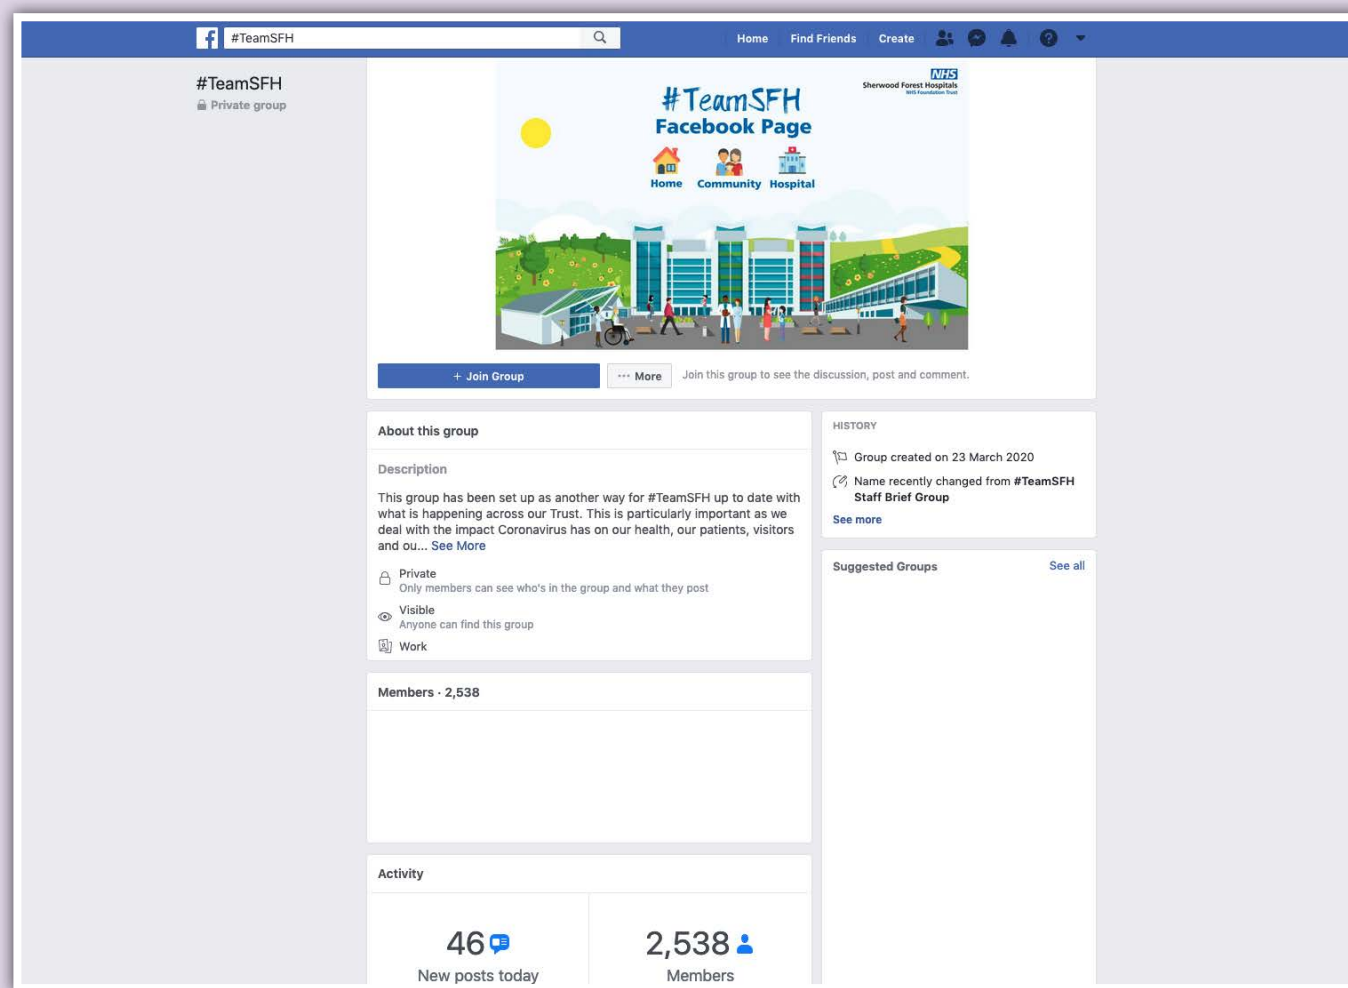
#TeamSFH

Home Find Friends Create

#TeamSFH
Private group

#TeamSFH
Facebook Page
Home Community Hospital

NHS
Sherwood Forest Hospitals
NHS Foundation Trust

+ Join Group
··· More
Join this group to see the discussion, post and comment.

About this group

Description

This group has been set up as another way for #TeamSFH up to date with what is happening across our Trust. This is particularly important as we deal with the impact Coronavirus has on our health, our patients, visitors and ou... See More

Private
Only members can see who's in the group and what they post

Visible
Anyone can find this group

Work

HISTORY

Group created on 23 March 2020

Name recently changed from #TeamSFH Staff Brief Group

See more

Suggested Groups
See all

Members · 2,538

Activity

46
New posts today

2,538
Members